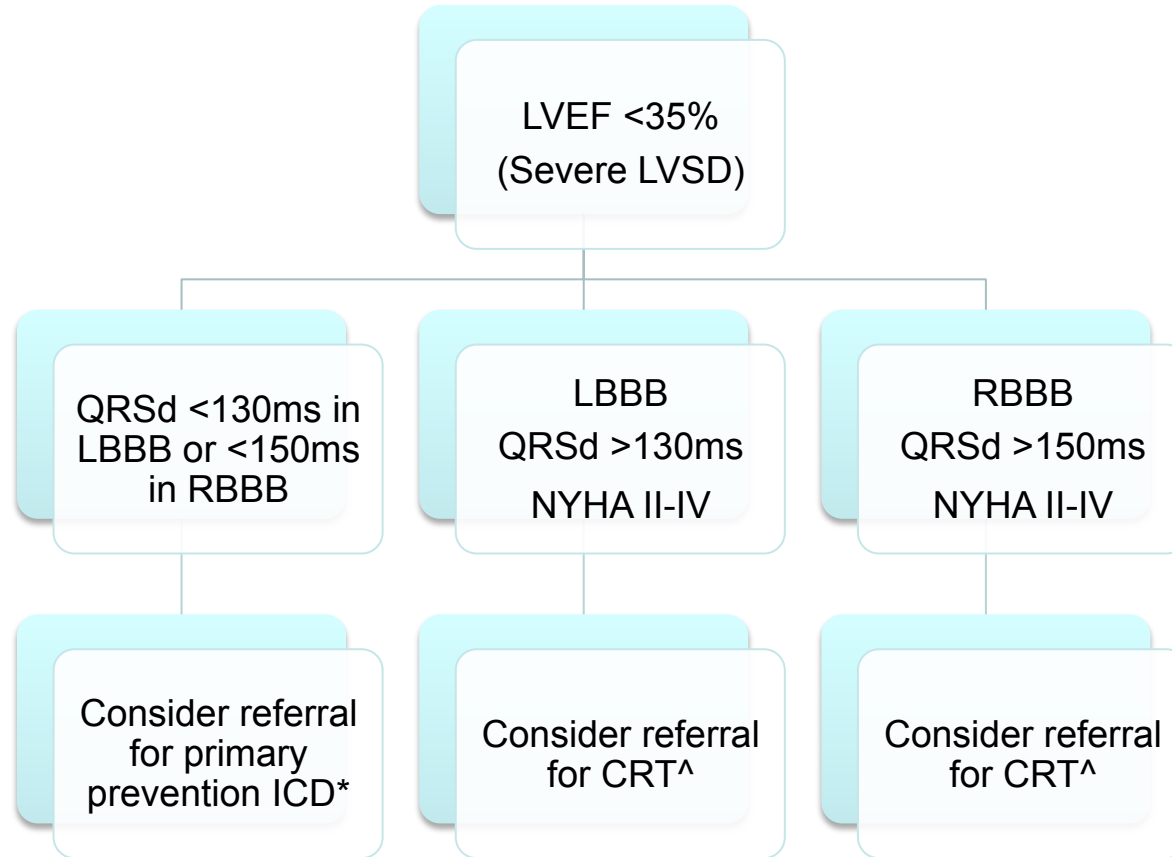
LVEF <35%
(Severe LVSD)

QRSd <130ms in LBBB or <150ms in RBBB

LBBB
QRSd >130ms
NYHA II-IV

RBBB
QRSd >150ms
NYHA II-IV

Consider referral for primary prevention ICD*

Consider referral for CRT^

Consider referral for CRT^